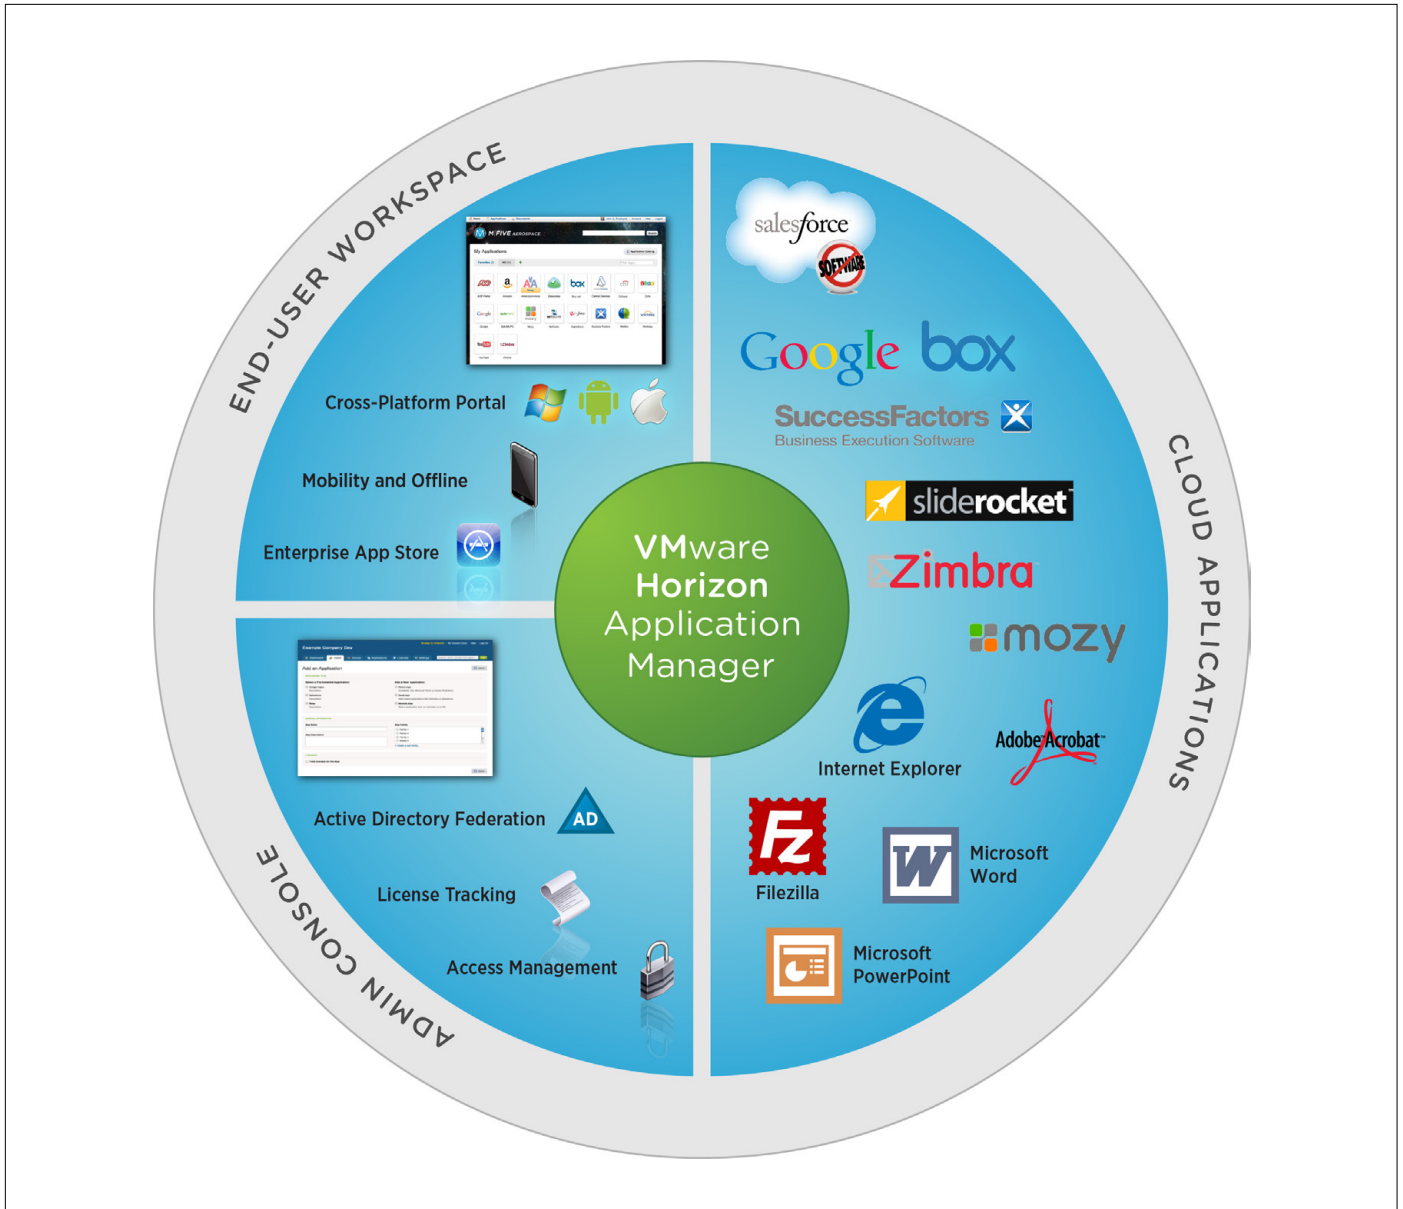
END-USER WORKSPACE

Cross-Platform Portal

Mobility and Offline

Enterprise App Store

salesforce

SOFTWARE

Google box

SuccessFactors
Business Execution Software

sliderocket

Zimbra

mozy

CLOUD APPLICATIONS

VMware
Horizon
Application
Manager

Internet Explorer

Adobe Acrobat

Active Directory Federation

AD

License Tracking

Access Management

ADMIN CONSOLE

Filezilla

Microsoft Word

Microsoft PowerPoint